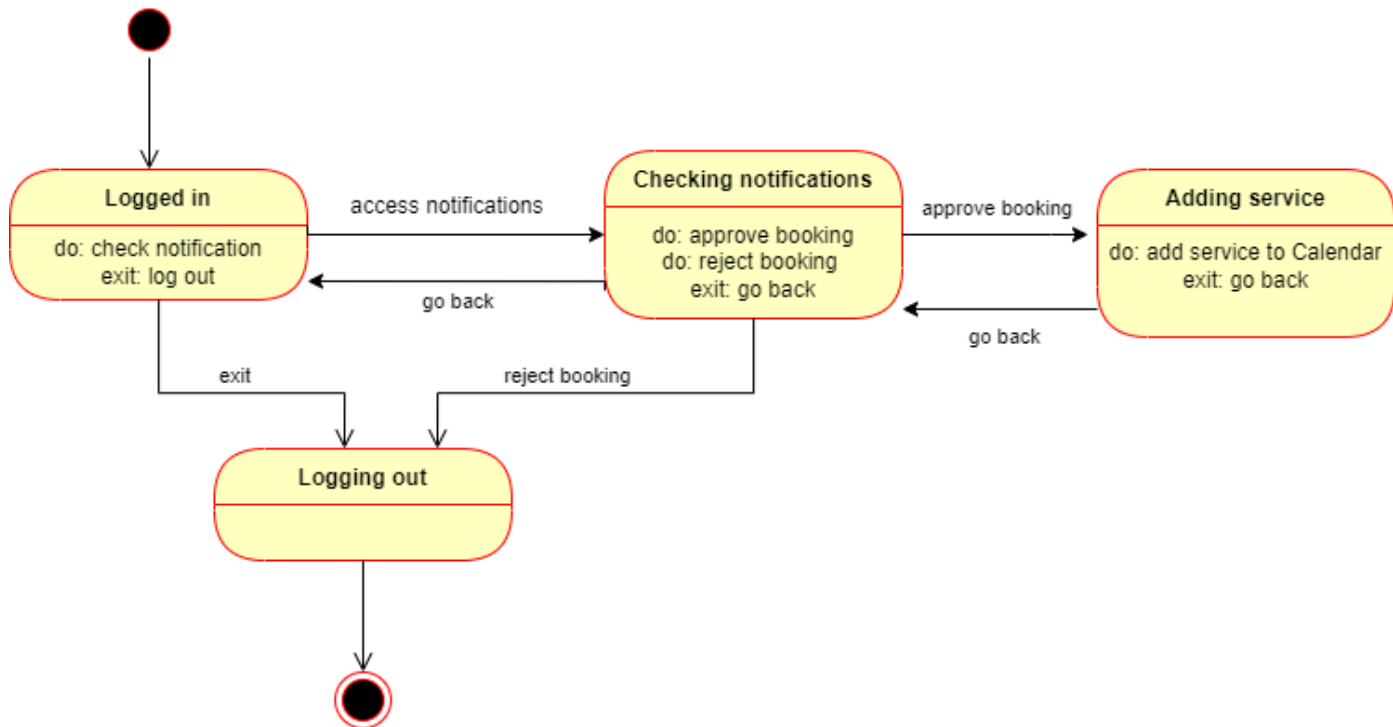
Logged in

do: check notification
exit: log out

access notifications

go back

Checking notifications

do: approve booking
do: reject booking
exit: go back

approve booking

Adding service

do: add service to Calendar
exit: go back

go back

exit

reject booking

Logging out